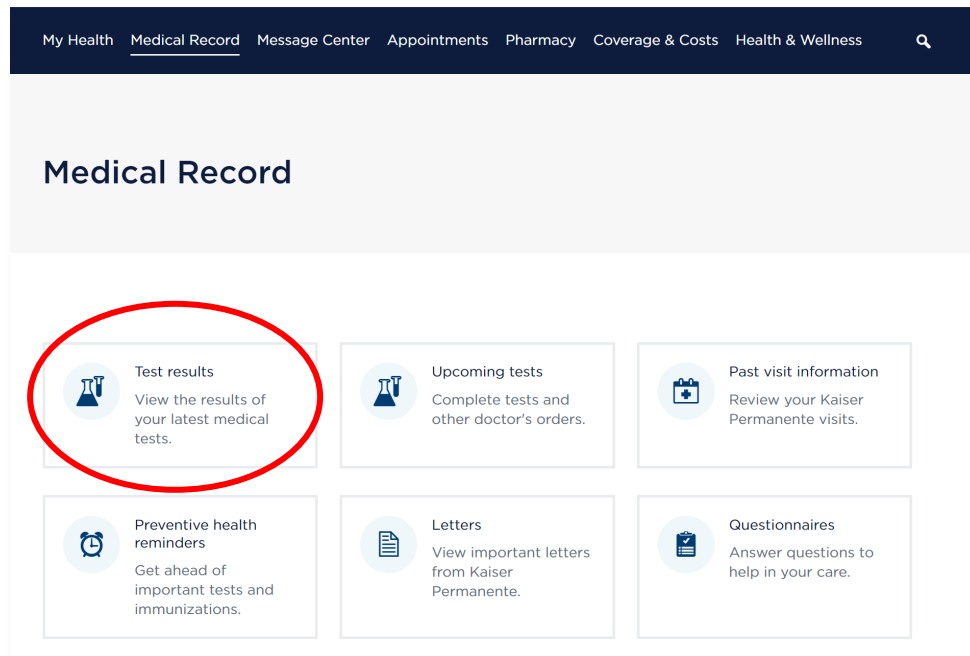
My Health Medical Record Message Center Appointments Pharmacy Coverage & Costs Health & Wellness

Medical Record

Test results
View the results of your latest medical tests.

Upcoming tests
Complete tests and other doctor's orders.

Past visit information
Review your Kaiser Permanente visits.

Preventive health reminders
Get ahead of important tests and immunizations.

Letters
View important letters from Kaiser Permanente.

Questionnaires
Answer questions to help in your care.